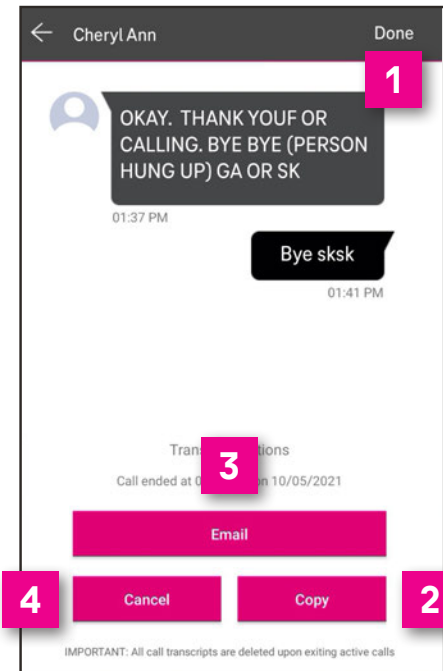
Cheryl Ann

Done

1

OKAY. THANK YOUF OR CALLING. BYE BYE (PERSON HUNG UP) GA OR SK

01:37 PM

Bye sksk

01:41 PM

Trans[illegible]tions

3

Call ended at 0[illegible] on 10/05/2021

Email

4

Cancel

Copy

2

IMPORTANT: All call transcripts are deleted upon exiting active calls